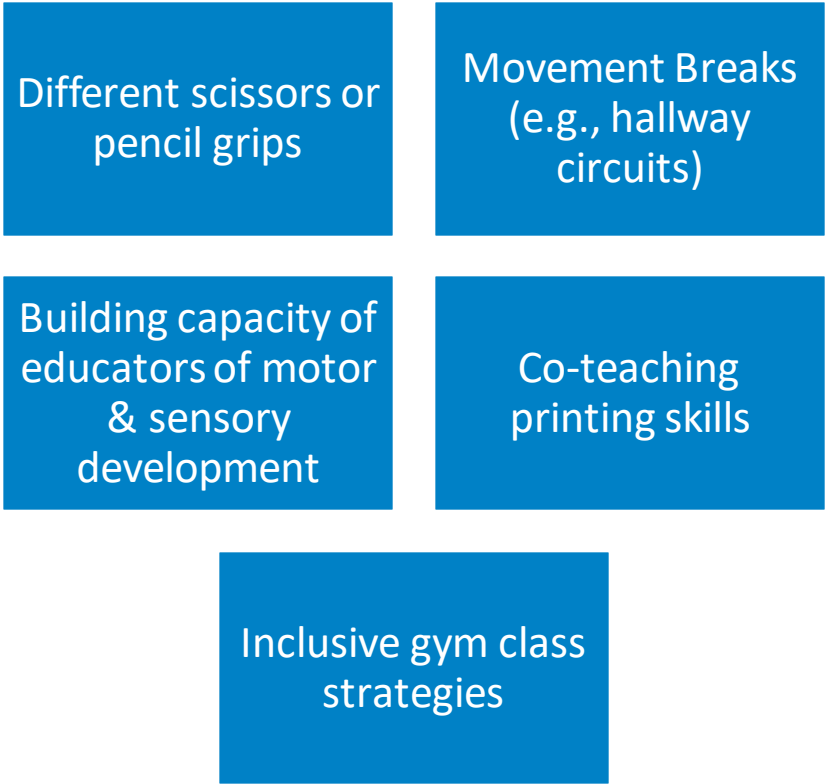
Different scissors or pencil grips

Movement Breaks (e.g., hallway circuits)

Building capacity of educators of motor & sensory development

Co-teaching printing skills

Inclusive gym class strategies